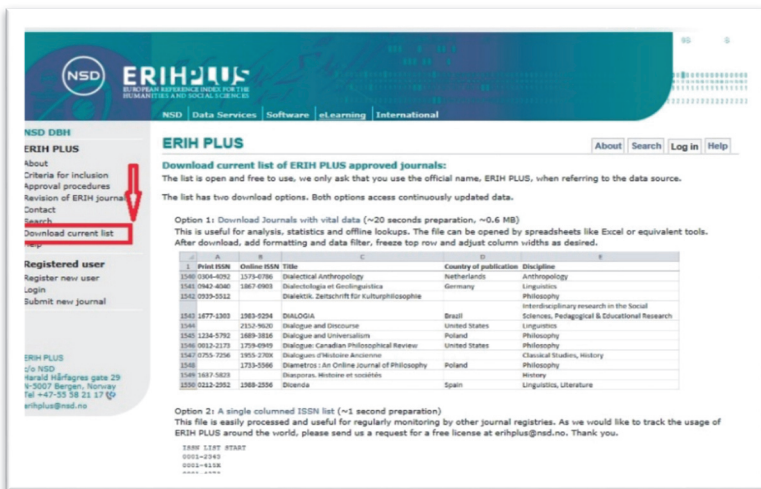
NSD ERIH PLUS
EUROPEAN REFERENCE INDEX FOR THE HUMANITIES AND SOCIAL SCIENCES

NSD | Data Services | Software | eLearning | International

NSD DBH
ERIH PLUS
About
Criteria for inclusion
Approval procedures
Revision of ERIH journals
Contact
Search
Download current list
Help

Registered user
Register new user
Login
Submit new journal

ERIH PLUS
c/o NSD
Harald Hårfagres gate 29
N-5007 Bergen, Norway
Tel +47-55 58 21 17
erihplus@nsd.no

ERIH PLUS

About | Search | Log in | Help

Download current list of ERIH PLUS approved journals:
The list is open and free to use, we only ask that you use the official name, ERIH PLUS, when referring to the data source.

The list has two download options. Both options access continuously updated data.

Option 1: Download Journals with vital data (~20 seconds preparation, ~0.6 MB)
This is useful for analysis, statistics and offline lookups. The file can be opened by spreadsheets like Excel or equivalent tools. After download, add formatting and data filter, freeze top row and adjust column widths as desired.

| | A | B | C | D | E |
|---|---|---|---|---|---|
| 1 | Print ISSN | Online ISSN | Title | Country of publication | Discipline |
| 1540 | 0304-4092 | 1573-0786 | Dialectical Anthropology | Netherlands | Anthropology |
| 1541 | 0942-4040 | 1867-0903 | Dialectologia et Geolinguistica | Germany | Linguistics |
| 1542 | 0939-5512 | | Dialektik. Zeitschrift für Kulturphilosophie | | Philosophy |
| 1543 | 1677-1303 | 1983-5294 | DIALOGIA | Brazil | Interdisciplinary research in the Social Sciences, Pedagogical & Educational Research |
| 1544 | | 2352-9620 | Dialogue and Discourse | United States | Linguistics |
| 1545 | 1234-5792 | 1689-3816 | Dialogue and Universalism | Poland | Philosophy |
| 1546 | 0012-2173 | 1759-0949 | Dialogue: Canadian Philosophical Review | United States | Philosophy |
| 1547 | 0755-7256 | 1955-270X | Dialogues d'Histoire Ancienne | | Classical Studies, History |
| 1548 | | 1733-5566 | Diametros : An Online Journal of Philosophy | Poland | Philosophy |
| 1549 | 1637-5823 | | Diasporas. Histoire et sociétés | | History |
| 1550 | 0212-2952 | 1988-2556 | Dicenda | Spain | Linguistics, Literature |

Option 2: A single columned ISSN list (~1 second preparation)
This file is easily processed and useful for regularly monitoring by other journal registries. As we would like to track the usage of ERIH PLUS around the world, please send us a request for a free license at erihplus@nsd.no. Thank you.

ISSN LIST START
0001-2343
0001-415X
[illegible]